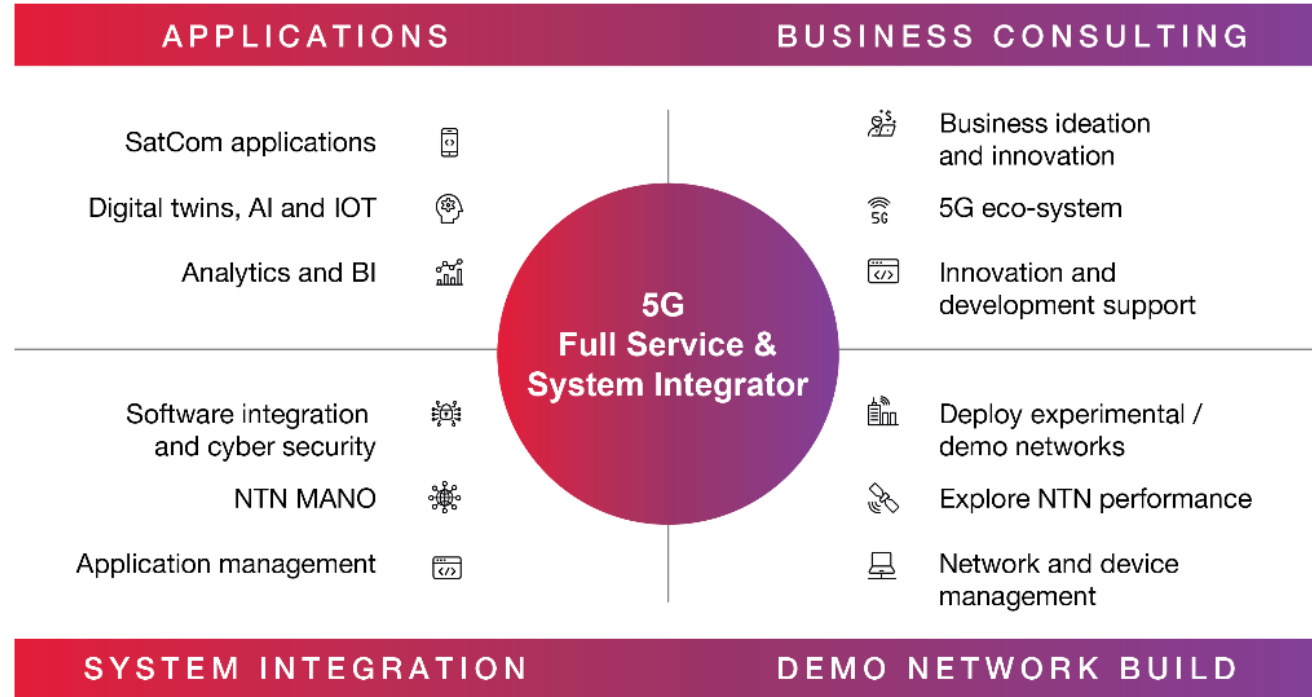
APPLICATIONS

BUSINESS CONSULTING

SatCom applications

Digital twins, AI and IOT

Analytics and BI

Business ideation and innovation

5G eco-system

Innovation and development support

5G
Full Service &
System Integrator

Software integration and cyber security

NTN MANO

Application management

Deploy experimental / demo networks

Explore NTN performance

Network and device management

SYSTEM INTEGRATION

DEMO NETWORK BUILD